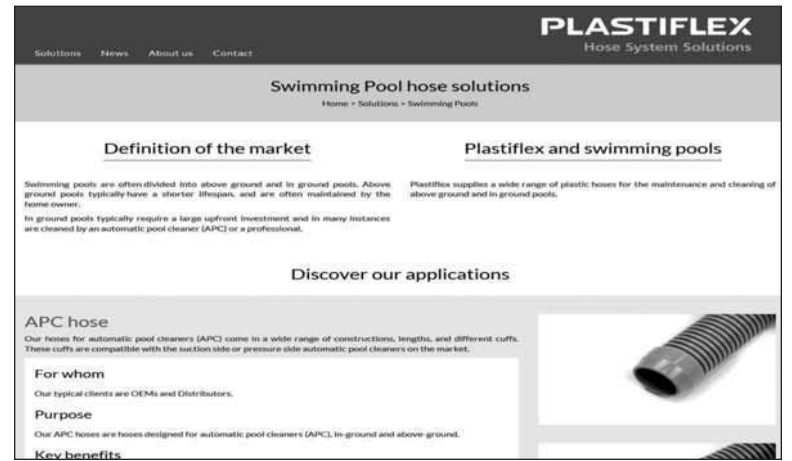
Solutions News About us Contact

PLASTIFLEX
Hose System Solutions

Swimming Pool hose solutions
Home > Solutions > Swimming Pools

Definition of the market

Swimming pools are often divided into above ground and in ground pools. Above ground pools typically have a shorter lifespan, and are often maintained by the home owner.

In ground pools typically require a large upfront investment and in many instances are cleaned by an automatic pool cleaner (APC) or a professional.

Plastiflex and swimming pools

Plastiflex supplies a wide range of plastic hoses for the maintenance and cleaning of above ground and in ground pools.

Discover our applications

APC hose

Our hoses for automatic pool cleaners (APC) come in a wide range of constructions, lengths, and different cuffs. These cuffs are compatible with the suction side or pressure side automatic pool cleaners on the market.

For whom

Our typical clients are OEMs and Distributors.

Purpose

Our APC hoses are hoses designed for automatic pool cleaners (APC), in-ground and above-ground.

Key benefits